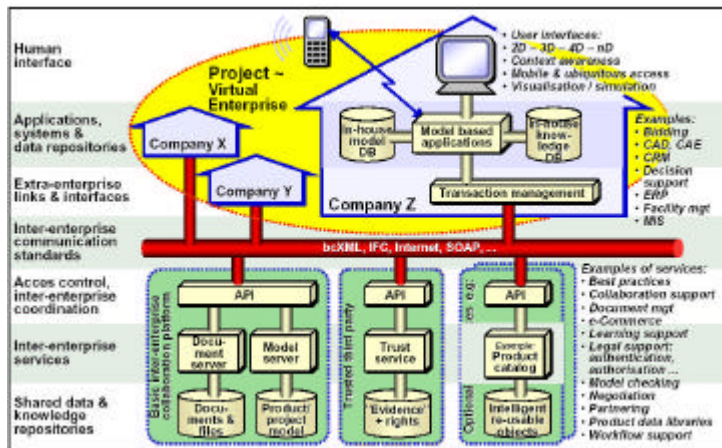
Human interface

Applications, systems & data repositories

Extra-enterprise links & interfaces

Inter-enterprise communication standards

Acces control, inter-enterprise coordination

Inter-enterprise services

Shared data & knowledge repositories

Project – Virtual Enterprise

Company X

Company Y

Company Z

- User interfaces:
- 2D – 3D – 4D – nD
- Context awareness
- Mobile & ubiquitous access
- Visualisation / simulation

In-house model DB

Model based applications

In-house knowledge DB

Transaction management

Examples:
- Bidding
- CAD, CAE
- CRM
- Decision support
- ERP
- Facility mgt
- MIS

bcXML, IFC, Internet, SOAP, ...

Basic inter-enterprise collaboration platform

API

Document server

Model server

Documents & files

Product/ project model

Trusted third party

API

Trust service

'Evidence' + rights

Optional, e.g.

API

Example: Product catalog

Intelligent re-usable objects

Examples of services:
- Best practices
- Collaboration support
- Document mgt
- e-Commerce
- Learning support
- Legal support: authentication, authorisation ...
- Model checking
- Negotiation
- Partnering
- Product data libraries
- Workflow support